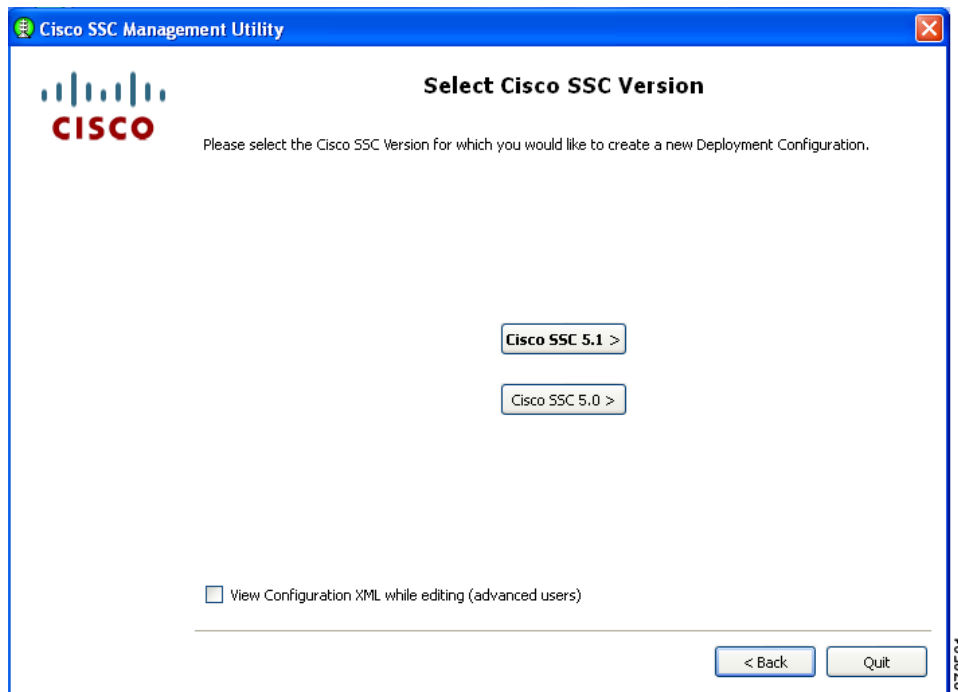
Cisco SSC Management Utility

CISCO

Select Cisco SSC Version

Please select the Cisco SSC Version for which you would like to create a new Deployment Configuration.

Cisco SSC 5.1 >

Cisco SSC 5.0 >

View Configuration XML while editing (advanced users)

< Back

Quit

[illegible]